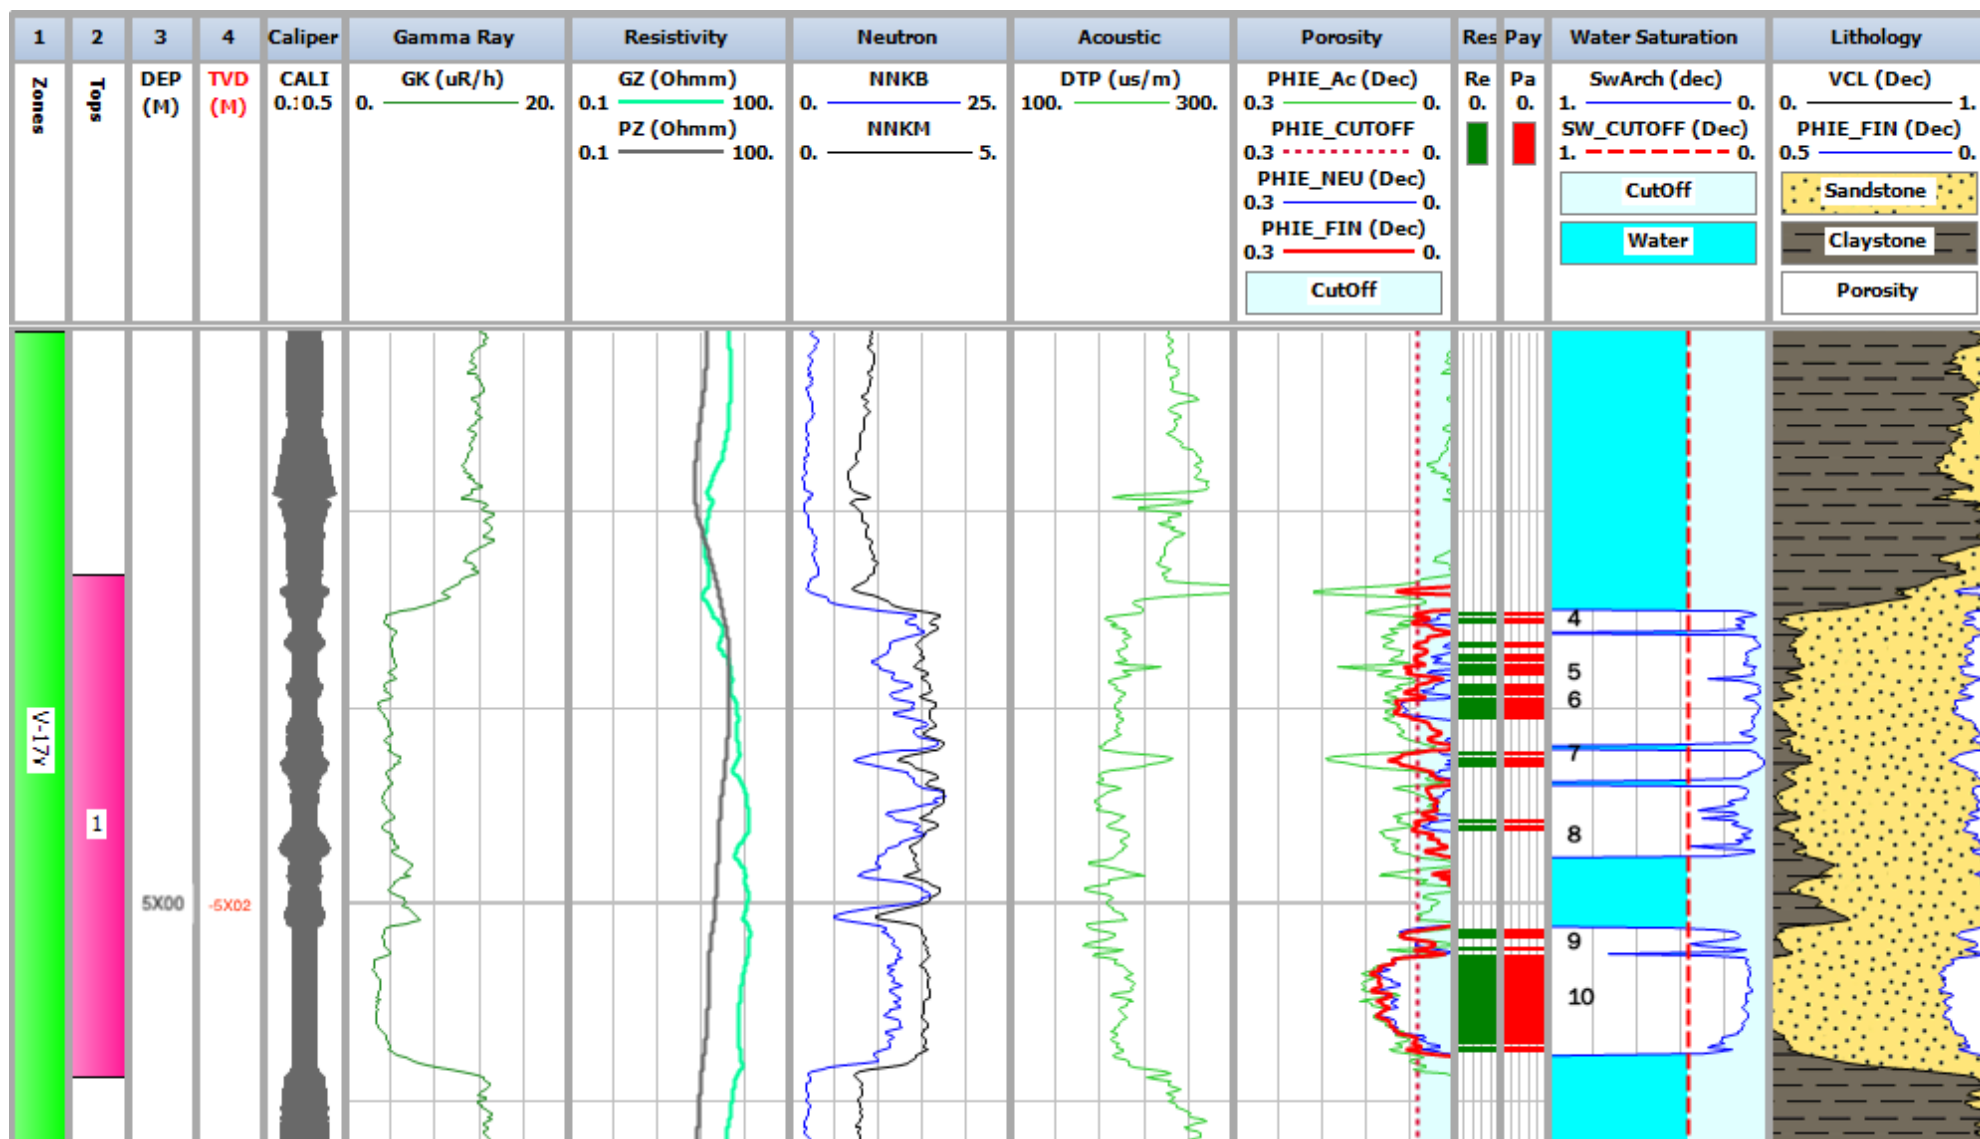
| 1 | 2 | 3 | 4 | Caliper | Gamma Ray | Resistivity | Neutron | Acoustic | Porosity | Res | Pay | Water Saturation | Lithology |
|---|---|---|---|---|---|---|---|---|---|---|---|---|---|
| Zones | Tops | DEP (M) | TVD (M) | CALI 0.1 0.5 | GK (uR/h) 0. 20. | GZ (Ohmm) 0.1 100. PZ (Ohmm) 0.1 100. | NNKB 0. 25. NNKM 0. 5. | DTP (us/m) 100. 300. | PHIE_Ac (Dec) 0.3 0. PHIE_CUTOFF 0.3 0. PHIE_NEU (Dec) 0.3 0. PHIE_FIN (Dec) 0.3 0. CutOff | Re 0. | Pa 0. | SwArch (dec) 1. 0. SW_CUTOFF (Dec) 1. 0. CutOff Water | VCL (Dec) 0. 1. PHIE_FIN (Dec) 0.5 0. Sandstone Claystone Porosity |

V-17y

1

5X00

-5X02

4

5

6

7

8

9

10